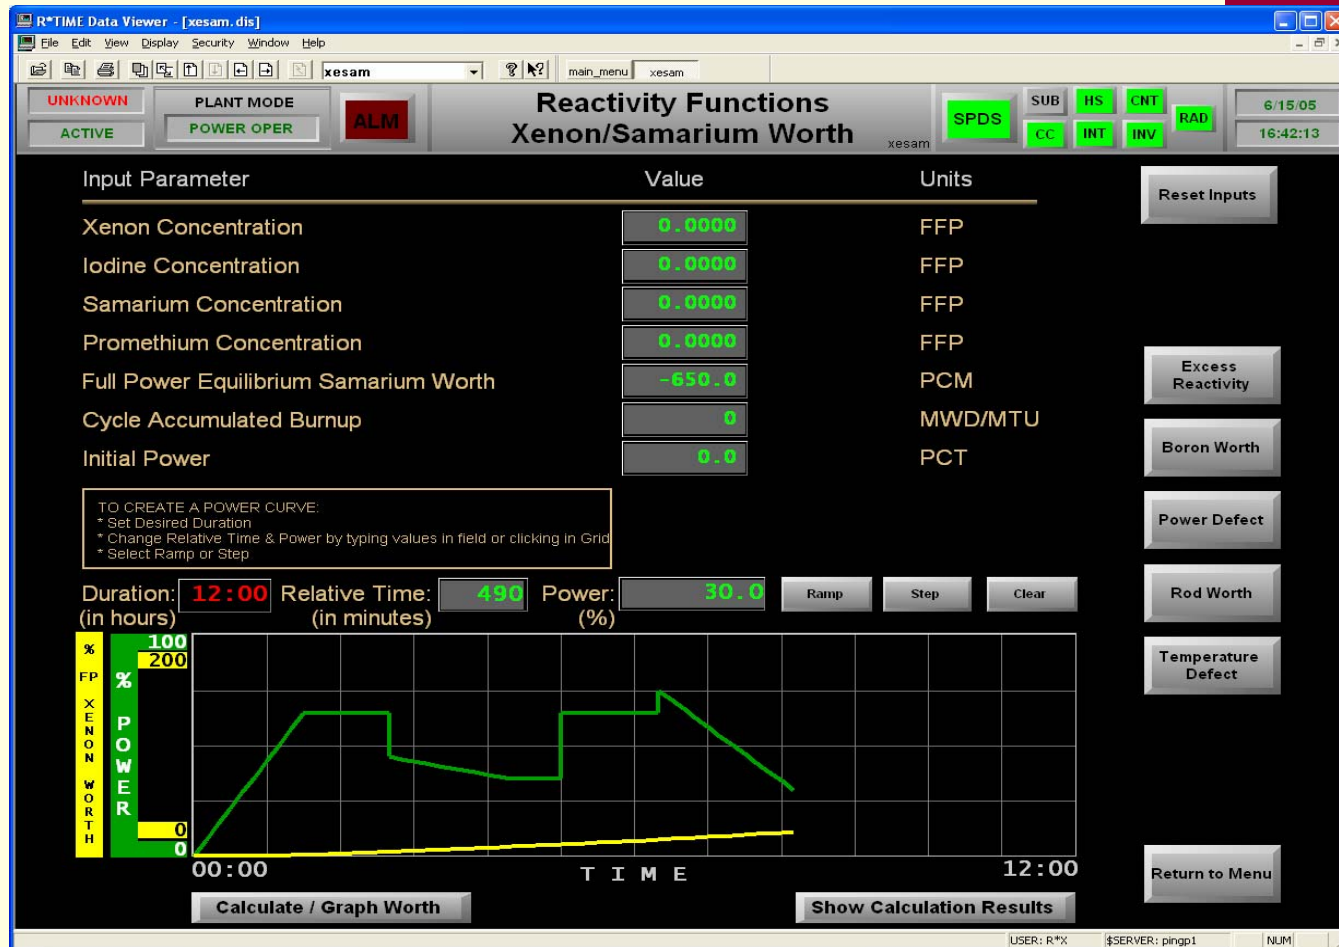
R*TIME Data Viewer - [xesam.dis]

File Edit View Display Security Window Help

xesam

main_menu xesam

UNKNOWN
ACTIVE

PLANT MODE
POWER OPER

ALM

Reactivity Functions
Xenon/Samarium Worth

xesam

SPDS

SUB HS CNT
CC INT INV
RAD

6/15/05
16:42:13

| Input Parameter | Value | Units |
|---|---|---|
| Xenon Concentration | 0.0000 | FFP |
| Iodine Concentration | 0.0000 | FFP |
| Samarium Concentration | 0.0000 | FFP |
| Promethium Concentration | 0.0000 | FFP |
| Full Power Equilibrium Samarium Worth | -650.0 | PCM |
| Cycle Accumulated Burnup | 0 | MWD/MTU |
| Initial Power | 0.0 | PCT |

Reset Inputs

Excess Reactivity

Boron Worth

Power Defect

Rod Worth

Temperature Defect

TO CREATE A POWER CURVE:
* Set Desired Duration
* Change Relative Time & Power by typing values in field or clicking in Grid
* Select Ramp or Step

Duration: 12:00 (in hours)
Relative Time: 490 (in minutes)
Power: 30.0 (%)

Ramp
Step
Clear

% FP XENON WORTH

% POWER

100
200
0
0

00:00
TIME
12:00

Return to Menu

Calculate / Graph Worth

Show Calculation Results

USER: R*X
$SERVER: pingp1
NUM